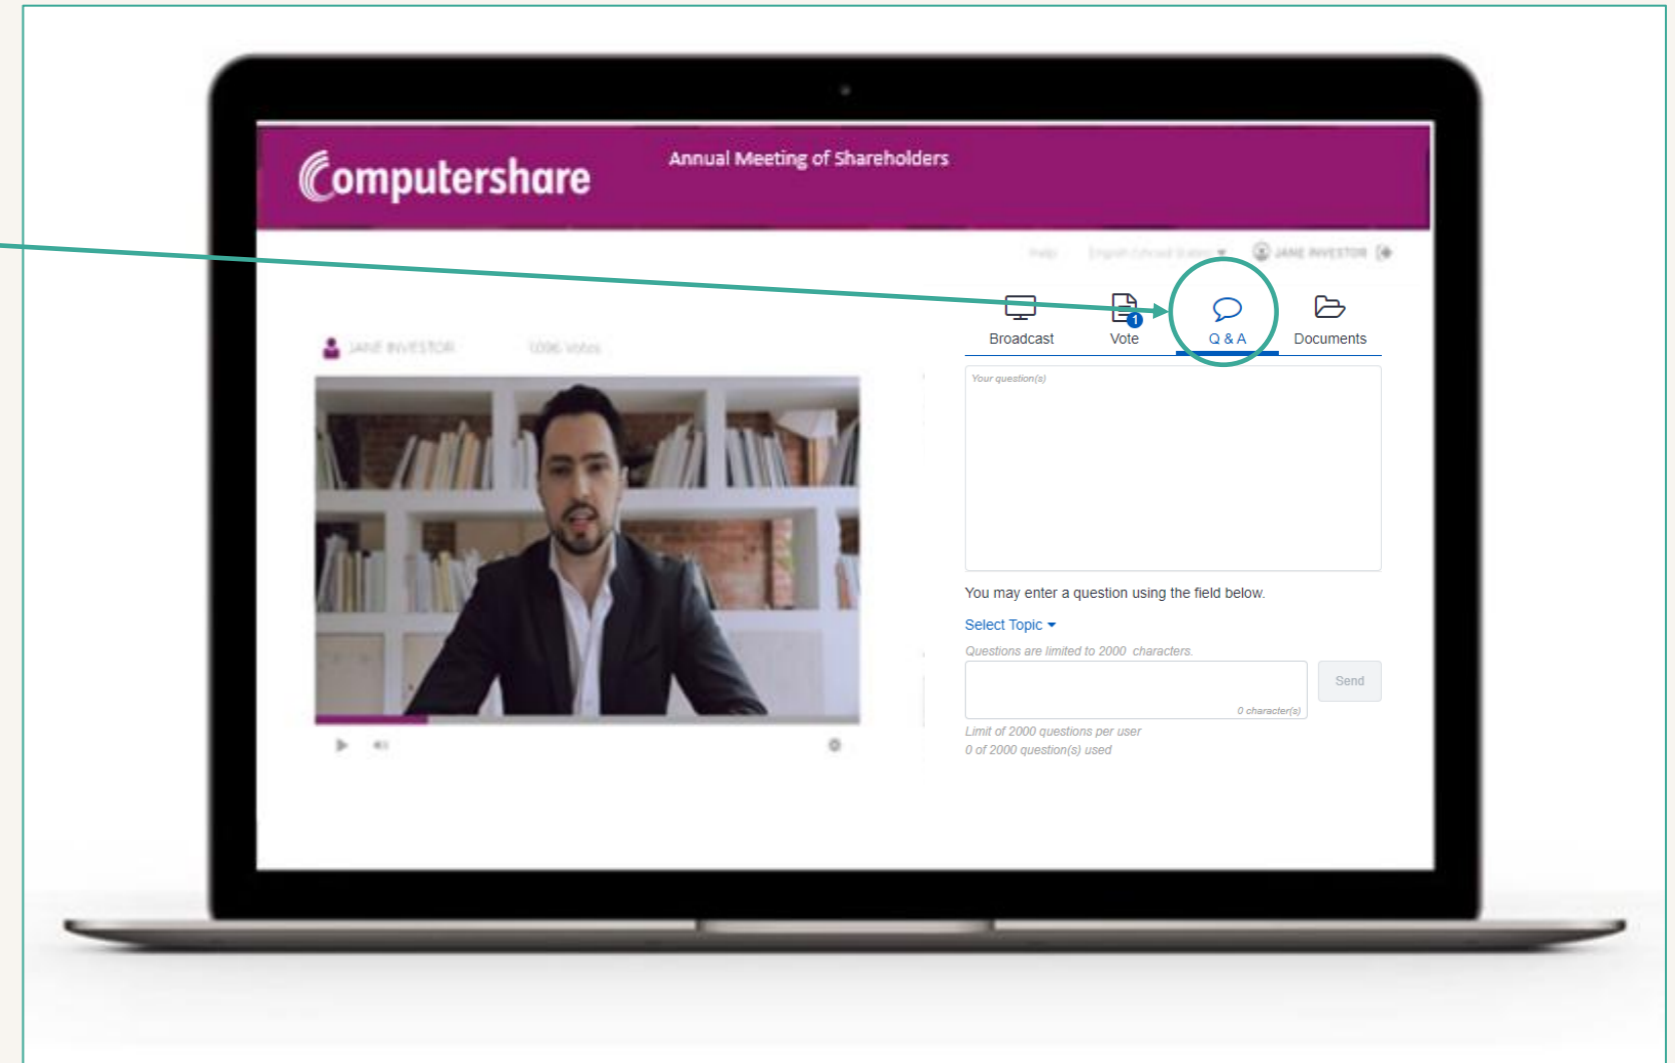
Computershare

Annual Meeting of Shareholders

Help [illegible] JANE INVESTOR

Broadcast 1 Vote Q & A Documents

JANE INVESTOR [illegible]

Your question(s)

You may enter a question using the field below.

Select Topic

Questions are limited to 2000 characters.

0 character(s)

Send

Limit of 2000 questions per user
0 of 2000 question(s) used